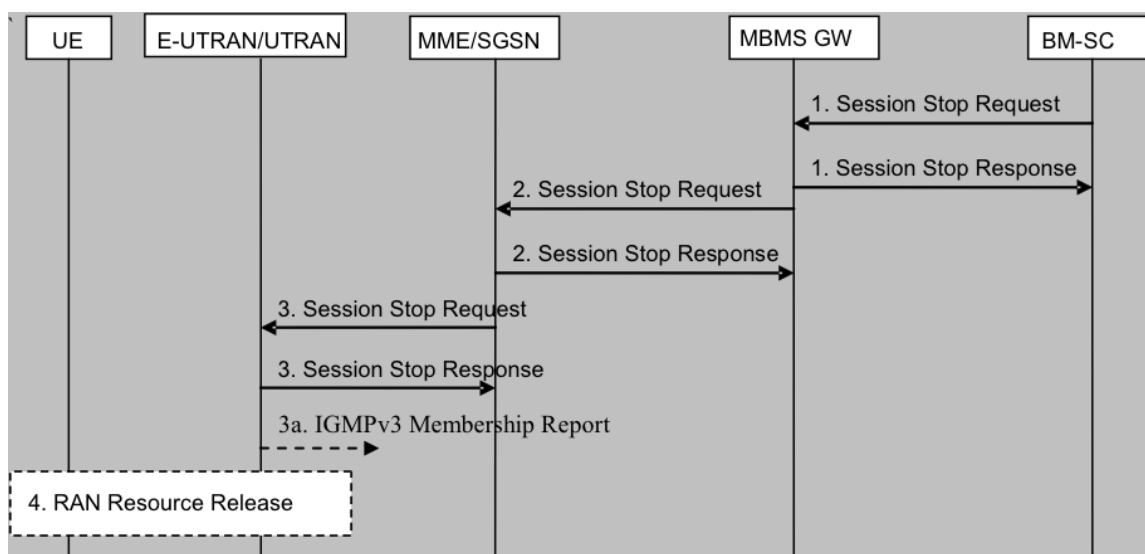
UE
E-UTRAN/UTRAN
MME/SGSN
MBMS GW
BM-SC

1. Session Stop Request
1. Session Stop Response
2. Session Stop Request
2. Session Stop Response
3. Session Stop Request
3. Session Stop Response
3a. IGMPv3 Membership Report
4. RAN Resource Release